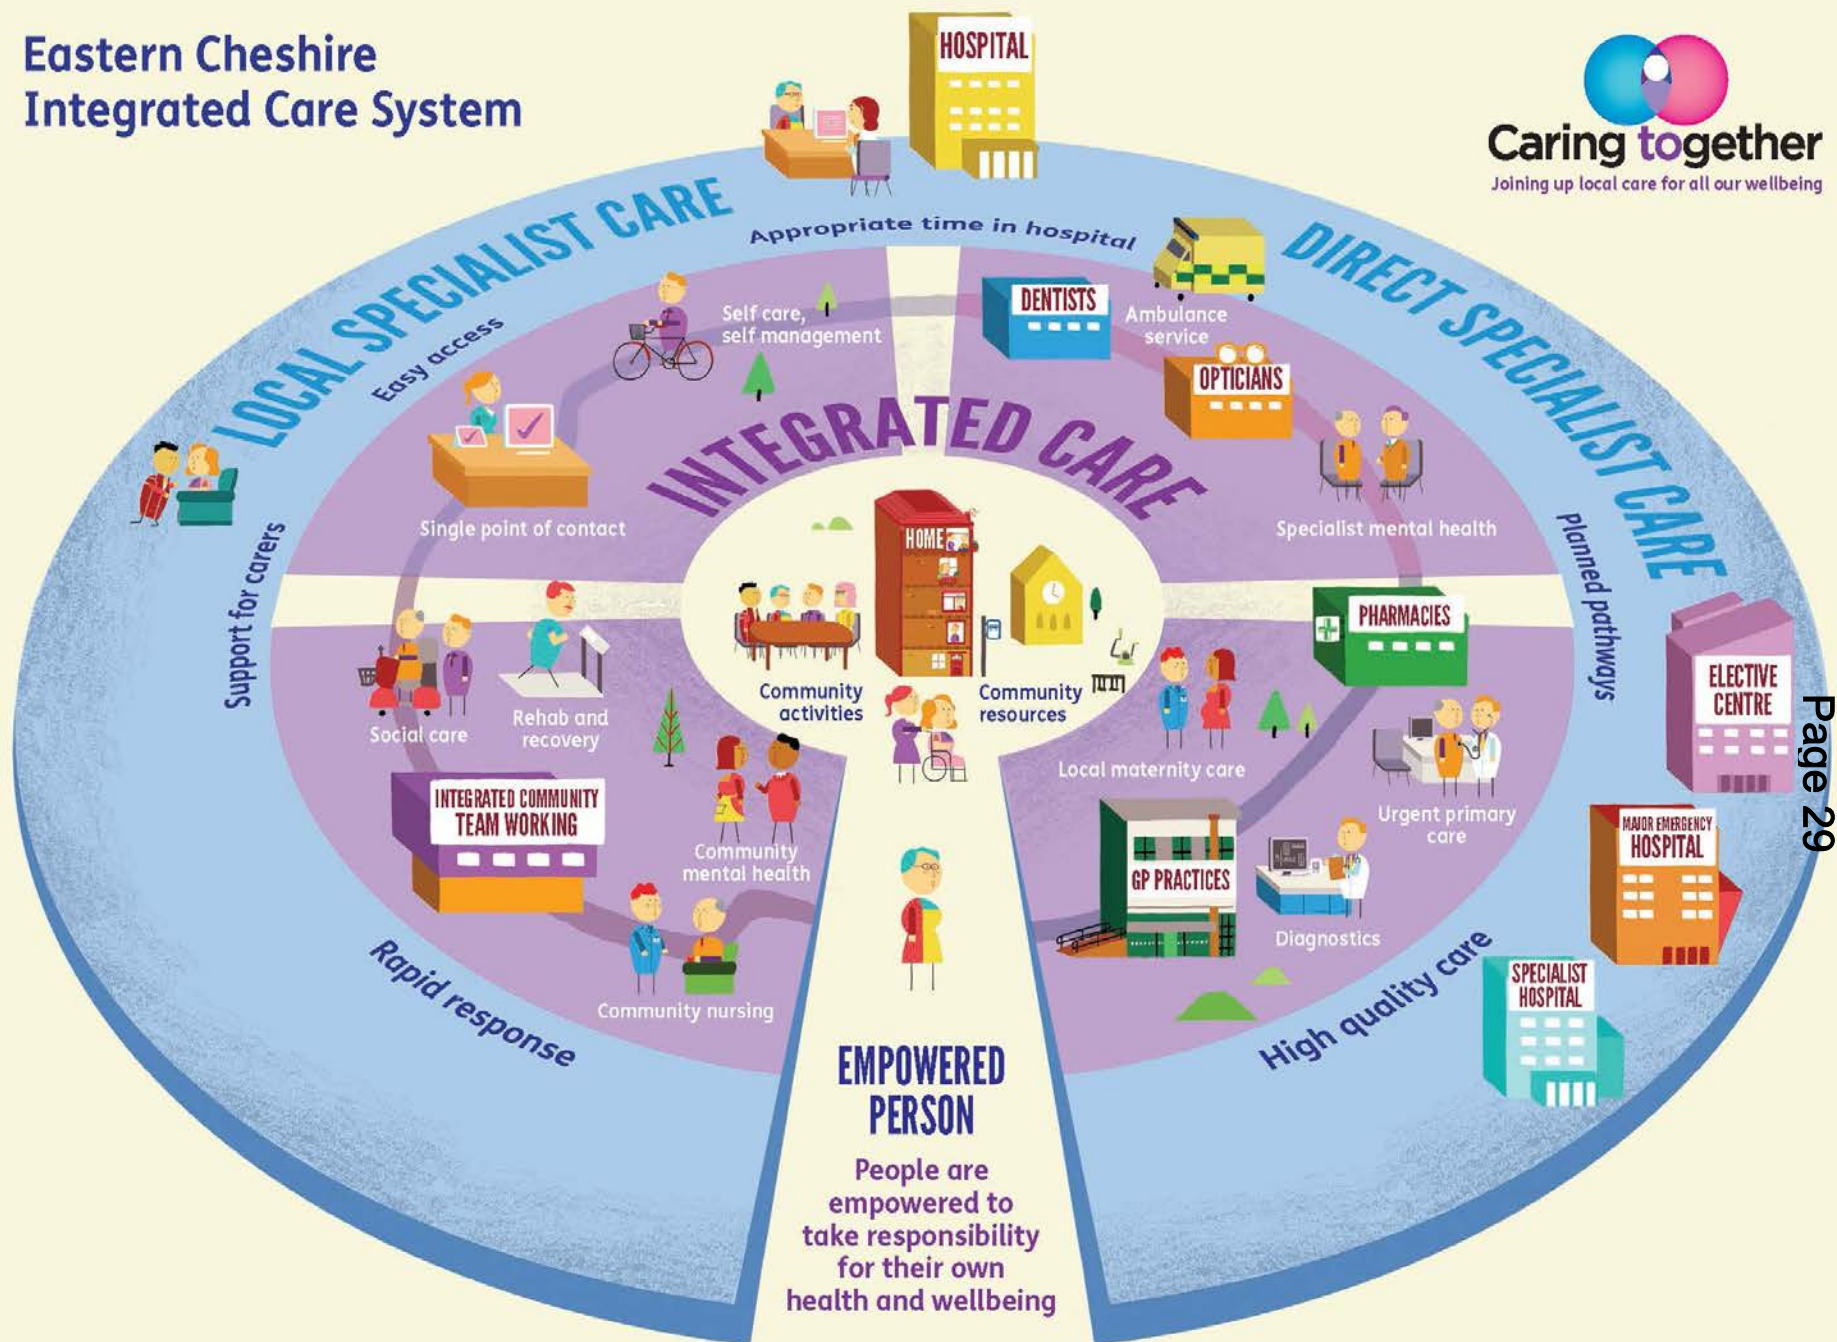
Eastern Cheshire Integrated Care System

Caring together
Joining up local care for all our wellbeing

HOSPITAL

Appropriate time in hospital

LOCAL SPECIALIST CARE

DIRECT SPECIALIST CARE

Easy access

Self care, self management

DENTISTS

Ambulance service

OPTICIANS

INTEGRATED CARE

Single point of contact

Specialist mental health

Support for carers

Planned pathways

HOME

PHARMACIES

ELECTIVE CENTRE

Page 29

Social care

Rehab and recovery

Community activities

Community resources

Local maternity care

Urgent primary care

INTEGRATED COMMUNITY TEAM WORKING

Community mental health

MAJOR EMERGENCY HOSPITAL

GP PRACTICES

Diagnostics

Community nursing

Rapid response

High quality care

SPECIALIST HOSPITAL

EMPOWERED PERSON

People are empowered to take responsibility for their own health and wellbeing